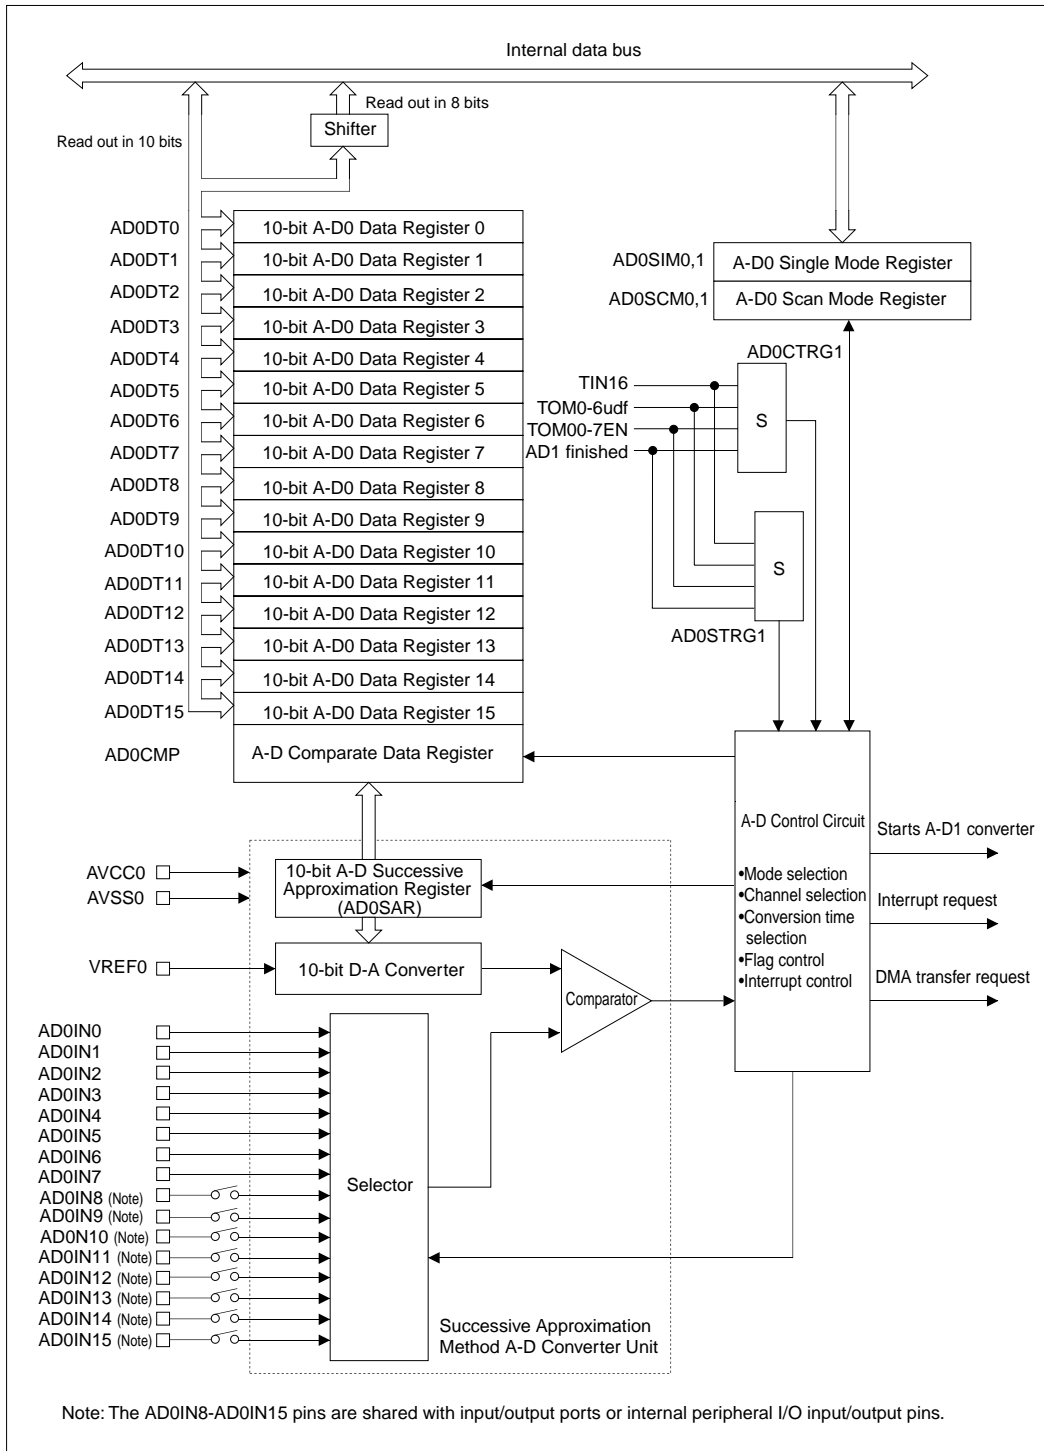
Internal data bus

Read out in 8 bits

Shifter

Read out in 10 bits

AD0DT0 10-bit A-D0 Data Register 0
AD0DT1 10-bit A-D0 Data Register 1
AD0DT2 10-bit A-D0 Data Register 2
AD0DT3 10-bit A-D0 Data Register 3
AD0DT4 10-bit A-D0 Data Register 4
AD0DT5 10-bit A-D0 Data Register 5
AD0DT6 10-bit A-D0 Data Register 6
AD0DT7 10-bit A-D0 Data Register 7
AD0DT8 10-bit A-D0 Data Register 8
AD0DT9 10-bit A-D0 Data Register 9
AD0DT10 10-bit A-D0 Data Register 10
AD0DT11 10-bit A-D0 Data Register 11
AD0DT12 10-bit A-D0 Data Register 12
AD0DT13 10-bit A-D0 Data Register 13
AD0DT14 10-bit A-D0 Data Register 14
AD0DT15 10-bit A-D0 Data Register 15
AD0CMP A-D Comparate Data Register

AD0SIM0,1 A-D0 Single Mode Register
AD0SCM0,1 A-D0 Scan Mode Register

AD0CTRG1
TIN16
TOM0-6udf
TOM00-7EN
AD1 finished
S
S
AD0STRG1

A-D Control Circuit
•Mode selection
•Channel selection
•Conversion time selection
•Flag control
•Interrupt control

Starts A-D1 converter
Interrupt request
DMA transfer request

AVCC0
AVSS0
10-bit A-D Successive Approximation Register (AD0SAR)
VREF0
10-bit D-A Converter
Comparator

AD0IN0
AD0IN1
AD0IN2
AD0IN3
AD0IN4
AD0IN5
AD0IN6
AD0IN7
AD0IN8 (Note)
AD0IN9 (Note)
AD0N10 (Note)
AD0IN11 (Note)
AD0IN12 (Note)
AD0IN13 (Note)
AD0IN14 (Note)
AD0IN15 (Note)

Selector

Successive Approximation Method A-D Converter Unit

Note: The AD0IN8-AD0IN15 pins are shared with input/output ports or internal peripheral I/O input/output pins.